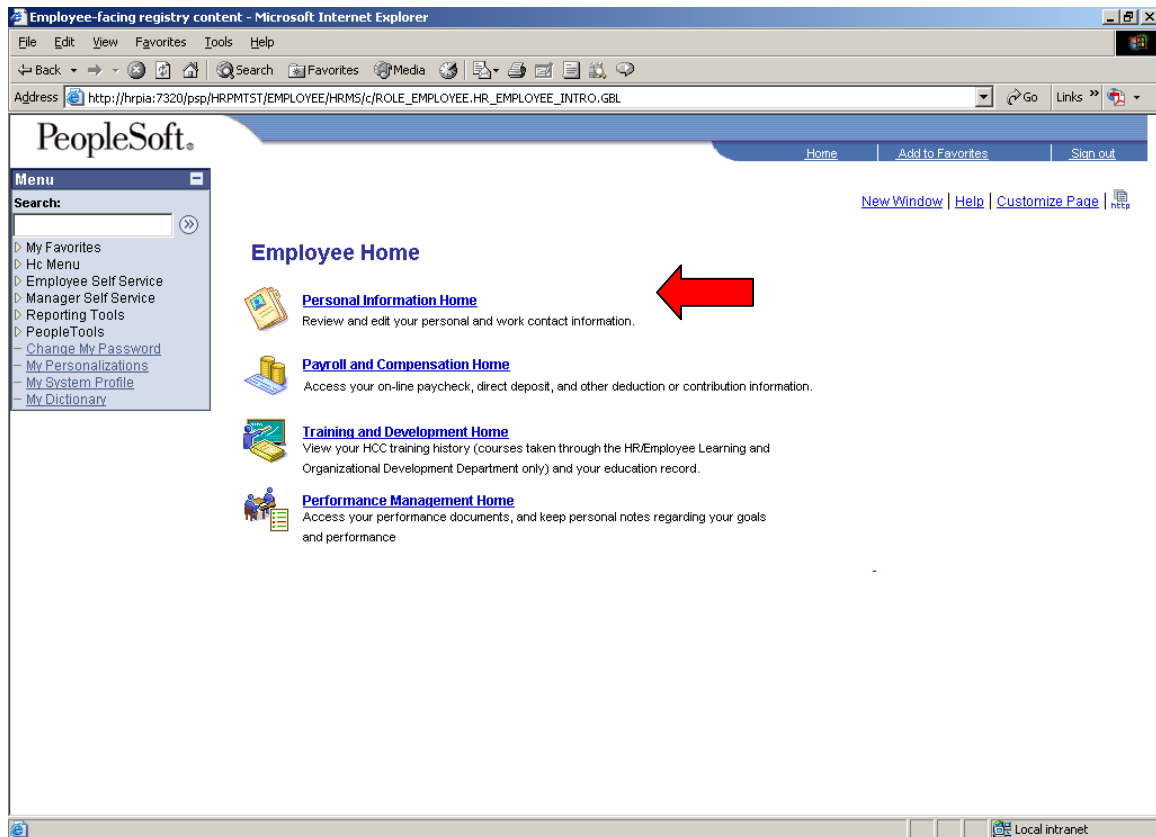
Employee-facing registry content - Microsoft Internet Explorer

File Edit View Favorites Tools Help

Back Search Favorites Media

Address http://hrpia:7320/psp/HRPMTST/EMPLOYEE/HRMS/c/ROLE_EMPLOYEE.HR_EMPLOYEE_INTRO.GBL Go Links »

PeopleSoft.

Home | Add to Favorites | Sign out

Menu

Search:

My Favorites
Hc Menu
Employee Self Service
Manager Self Service
Reporting Tools
PeopleTools
Change My Password
My Personalizations
My System Profile
My Dictionary

New Window | Help | Customize Page | http

Employee Home

Personal Information Home
Review and edit your personal and work contact information.

Payroll and Compensation Home
Access your on-line paycheck, direct deposit, and other deduction or contribution information.

Training and Development Home
View your HCC training history (courses taken through the HR/Employee Learning and Organizational Development Department only) and your education record.

Performance Management Home
Access your performance documents, and keep personal notes regarding your goals and performance

Local intranet